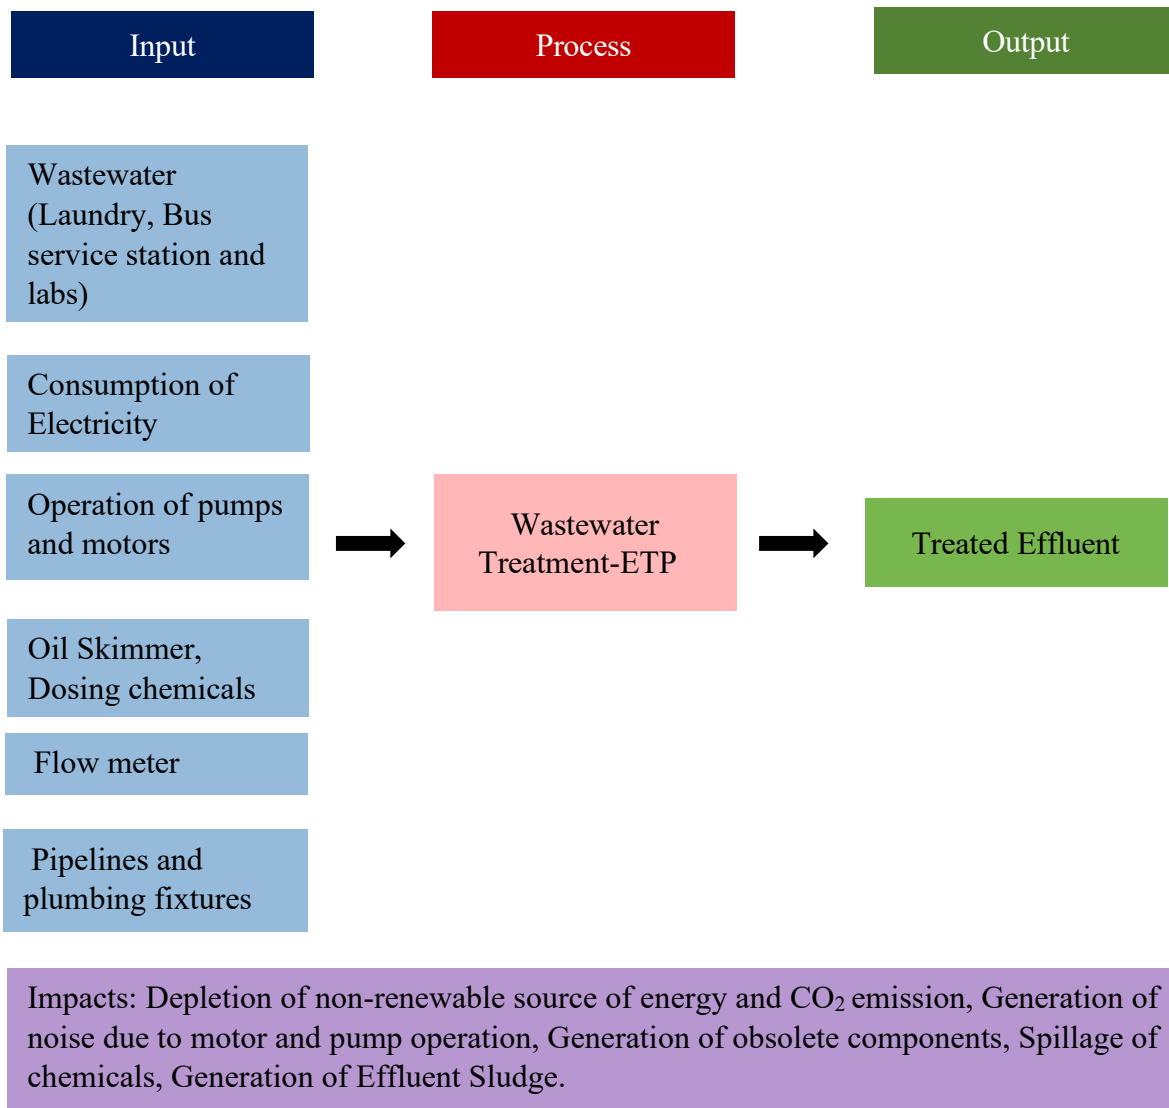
Input

Process

Output

Wastewater (Laundry, Bus service station and labs)

Consumption of Electricity

Operation of pumps and motors

Oil Skimmer, Dosing chemicals

Flow meter

Pipelines and plumbing fixtures

Wastewater Treatment-ETP

Treated Effluent

Impacts: Depletion of non-renewable source of energy and $CO_2$ emission, Generation of noise due to motor and pump operation, Generation of obsolete components, Spillage of chemicals, Generation of Effluent Sludge.